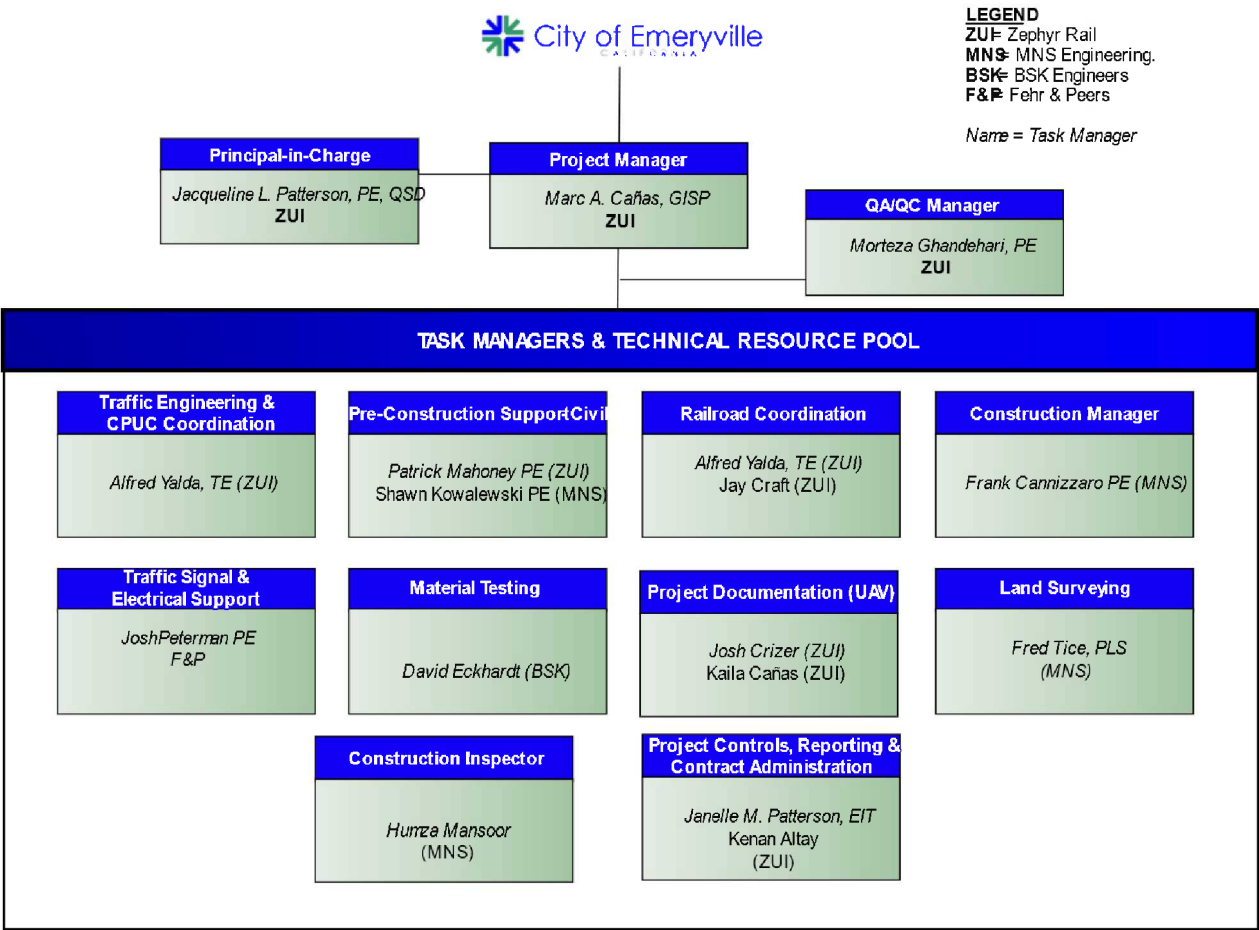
City of Emeryville
CALIFORNIA

LEGEND
ZUI= Zephyr Rail
MNS= MNS Engineering.
BSK= BSK Engineers
F&P= Fehr & Peers

Name = Task Manager

Principal-in-Charge
Jacqueline L. Patterson, PE, QSD
ZUI

Project Manager
Marc A. Cañas, GISP
ZUI

QA/QC Manager
Morteza Ghandehari, PE
ZUI

TASK MANAGERS & TECHNICAL RESOURCE POOL

Traffic Engineering & CPUC Coordination
Alfred Yalda, TE (ZUI)

Pre-Construction Support/Civil
Patrick Mahoney PE (ZUI)
Shawn Kowalewski PE (MNS)

Railroad Coordination
Alfred Yalda, TE (ZUI)
Jay Craft (ZUI)

Construction Manager
Frank Cannizzaro PE (MNS)

Traffic Signal & Electrical Support
JoshPeterman PE
F&P

Material Testing
David Eckhardt (BSK)

Project Documentation (UAV)
Josh Crizer (ZUI)
Kaila Cañas (ZUI)

Land Surveying
Fred Tice, PLS
(MNS)

Construction Inspector
Humza Mansoor
(MNS)

Project Controls, Reporting & Contract Administration
Janelle M. Patterson, EIT
Kenan Altay
(ZUI)